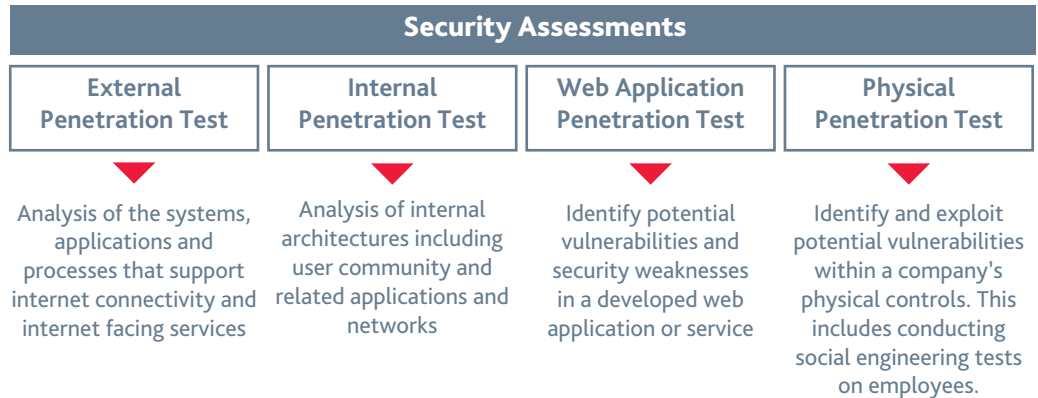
Security Assessments

External Penetration Test

Analysis of the systems, applications and processes that support internet connectivity and internet facing services

Internal Penetration Test

Analysis of internal architectures including user community and related applications and networks

Web Application Penetration Test

Identify potential vulnerabilities and security weaknesses in a developed web application or service

Physical Penetration Test

Identify and exploit potential vulnerabilities within a company's physical controls. This includes conducting social engineering tests on employees.